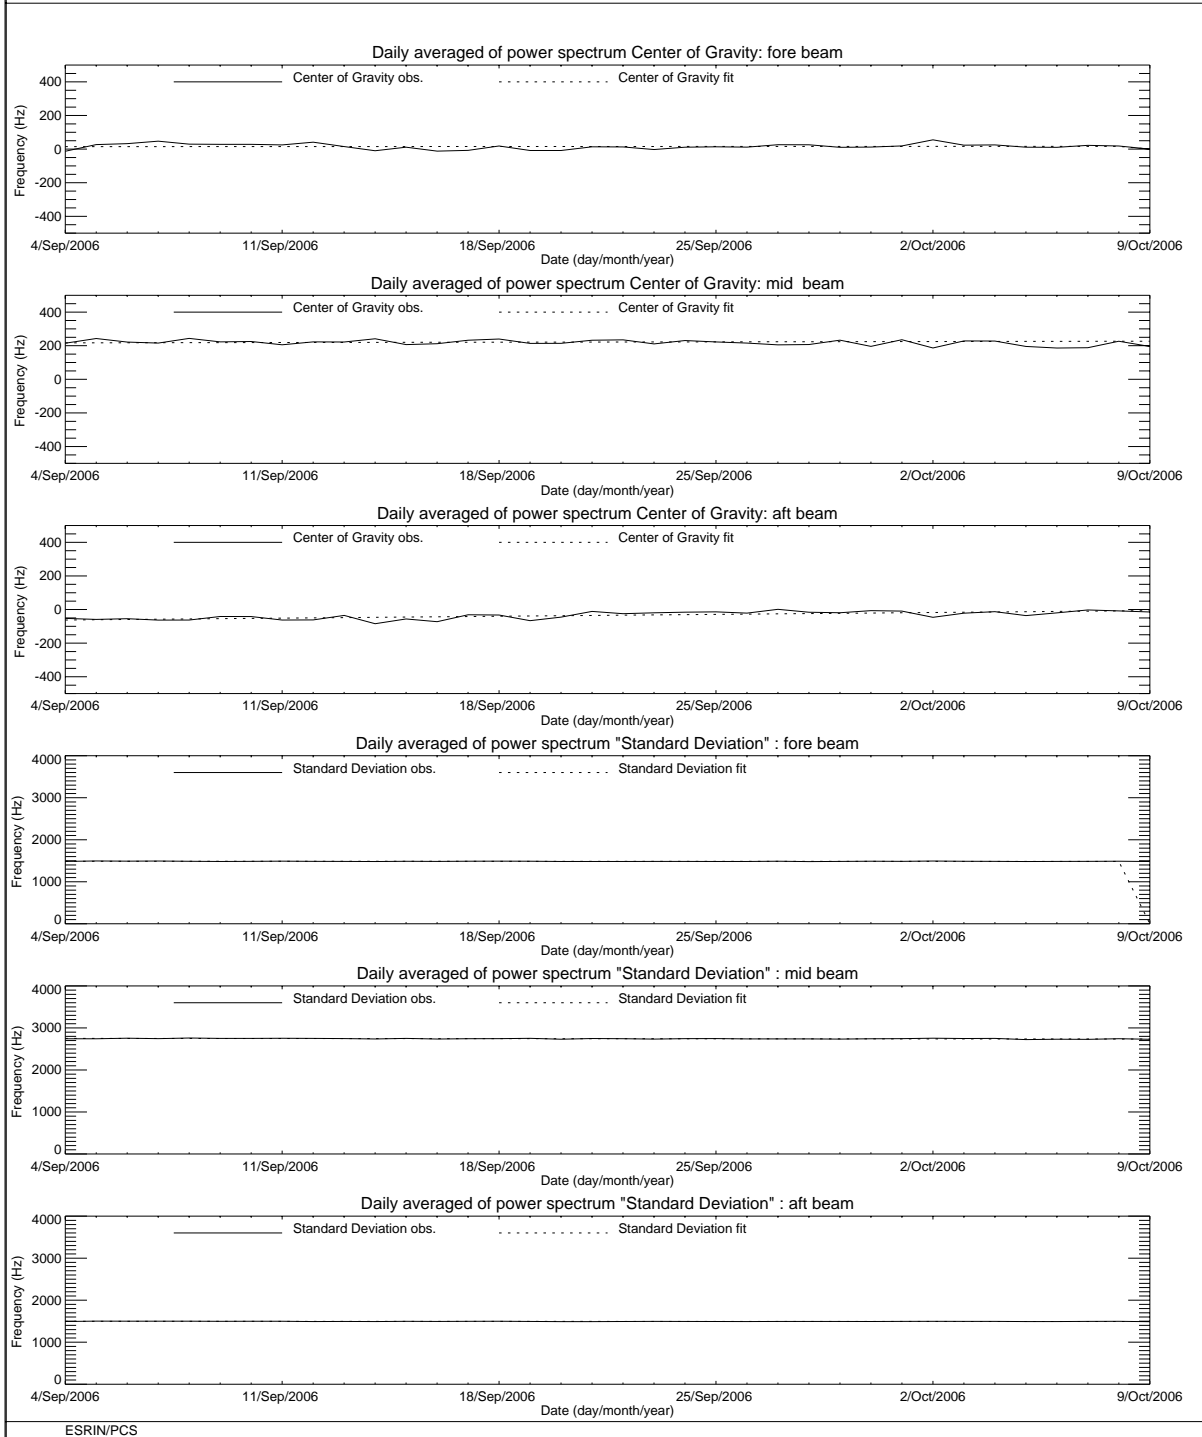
Daily averaged of power spectrum Center of Gravity: fore beam

Center of Gravity obs.

Center of Gravity fit

Frequency (Hz)

400
200
0
-200
-400

4/Sep/2006
11/Sep/2006
18/Sep/2006
25/Sep/2006
2/Oct/2006
9/Oct/2006

Date (day/month/year)

Daily averaged of power spectrum Center of Gravity: mid beam

Center of Gravity obs.

Center of Gravity fit

Frequency (Hz)

400
200
0
-200
-400

4/Sep/2006
11/Sep/2006
18/Sep/2006
25/Sep/2006
2/Oct/2006
9/Oct/2006

Date (day/month/year)

Daily averaged of power spectrum Center of Gravity: aft beam

Center of Gravity obs.

Center of Gravity fit

Frequency (Hz)

400
200
0
-200
-400

4/Sep/2006
11/Sep/2006
18/Sep/2006
25/Sep/2006
2/Oct/2006
9/Oct/2006

Date (day/month/year)

Daily averaged of power spectrum "Standard Deviation" : fore beam

Standard Deviation obs.

Standard Deviation fit

Frequency (Hz)

4000
3000
2000
1000
0

4/Sep/2006
11/Sep/2006
18/Sep/2006
25/Sep/2006
2/Oct/2006
9/Oct/2006

Date (day/month/year)

Daily averaged of power spectrum "Standard Deviation" : mid beam

Standard Deviation obs.

Standard Deviation fit

Frequency (Hz)

4000
3000
2000
1000
0

4/Sep/2006
11/Sep/2006
18/Sep/2006
25/Sep/2006
2/Oct/2006
9/Oct/2006

Date (day/month/year)

Daily averaged of power spectrum "Standard Deviation" : aft beam

Standard Deviation obs.

Standard Deviation fit

Frequency (Hz)

4000
3000
2000
1000
0

4/Sep/2006
11/Sep/2006
18/Sep/2006
25/Sep/2006
2/Oct/2006
9/Oct/2006

Date (day/month/year)

ESRIN/PCS